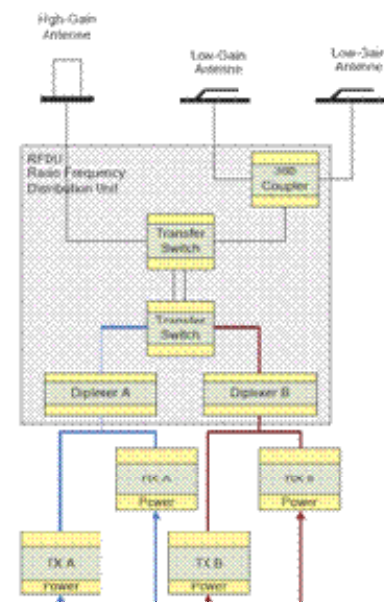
High-Gain Antenne

Low-Gain Antenne

Low-Gain Antenne

RFDU Radio Frequency Distribution Unit

3dB Coupler

Transfer Switch

Transfer Switch

Diplexer A

Diplexer B

RX A

Power

RX B

Power

TX A

Power

TX B

Power